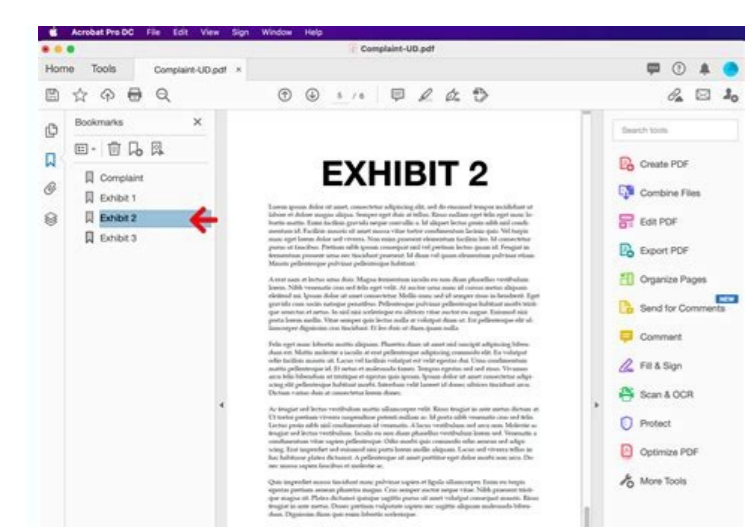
Acrobat Pro DC File Edit View Sign Window Help

Complaint-UD.pdf

Home Tools Complaint-UD.pdf ×

5 / 6

Bookmarks ×

Complaint

Exhibit 1

Exhibit 2

Exhibit 3

EXHIBIT 2

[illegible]

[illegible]

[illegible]

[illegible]

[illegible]

Search tools

Create PDF

Combine Files

Edit PDF

Export PDF

Organize Pages

NEW

Send for Comments

Comment

Fill & Sign

Scan & OCR

Protect

Optimize PDF

More Tools